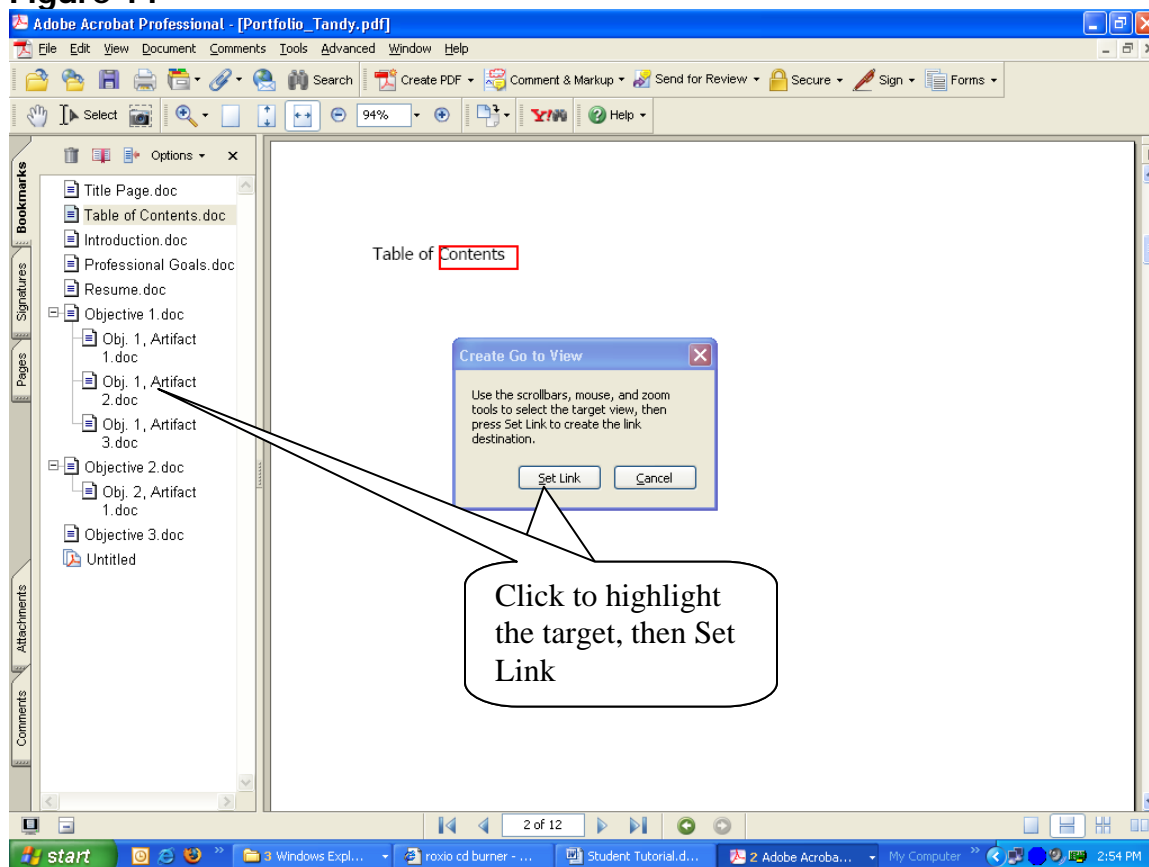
Figure 14

Adobe Acrobat Professional - [Portfolio_Tandy.pdf]

File Edit View Document Comments Tools Advanced Window Help

Search | Create PDF | Comment & Markup | Send for Review | Secure | Sign | Forms

Select | 94% | Help

Bookmarks
Signatures
Pages
Attachments
Comments

Options ×

Title Page.doc
Table of Contents.doc
Introduction.doc
Professional Goals.doc
Resume.doc
Objective 1.doc
Obj. 1, Artifact 1.doc
Obj. 1, Artifact 2.doc
Obj. 1, Artifact 3.doc
Objective 2.doc
Obj. 2, Artifact 1.doc
Objective 3.doc
Untitled

Table of Contents

Create Go to View

Use the scrollbars, mouse, and zoom tools to select the target view, then press Set Link to create the link destination.

Set Link | Cancel

Click to highlight the target, then Set Link

2 of 12

start | 3 Windows Expl... | roxio cd burner - ... | Student Tutorial.d... | 2 Adobe Acroba... | My Computer | 2:54 PM